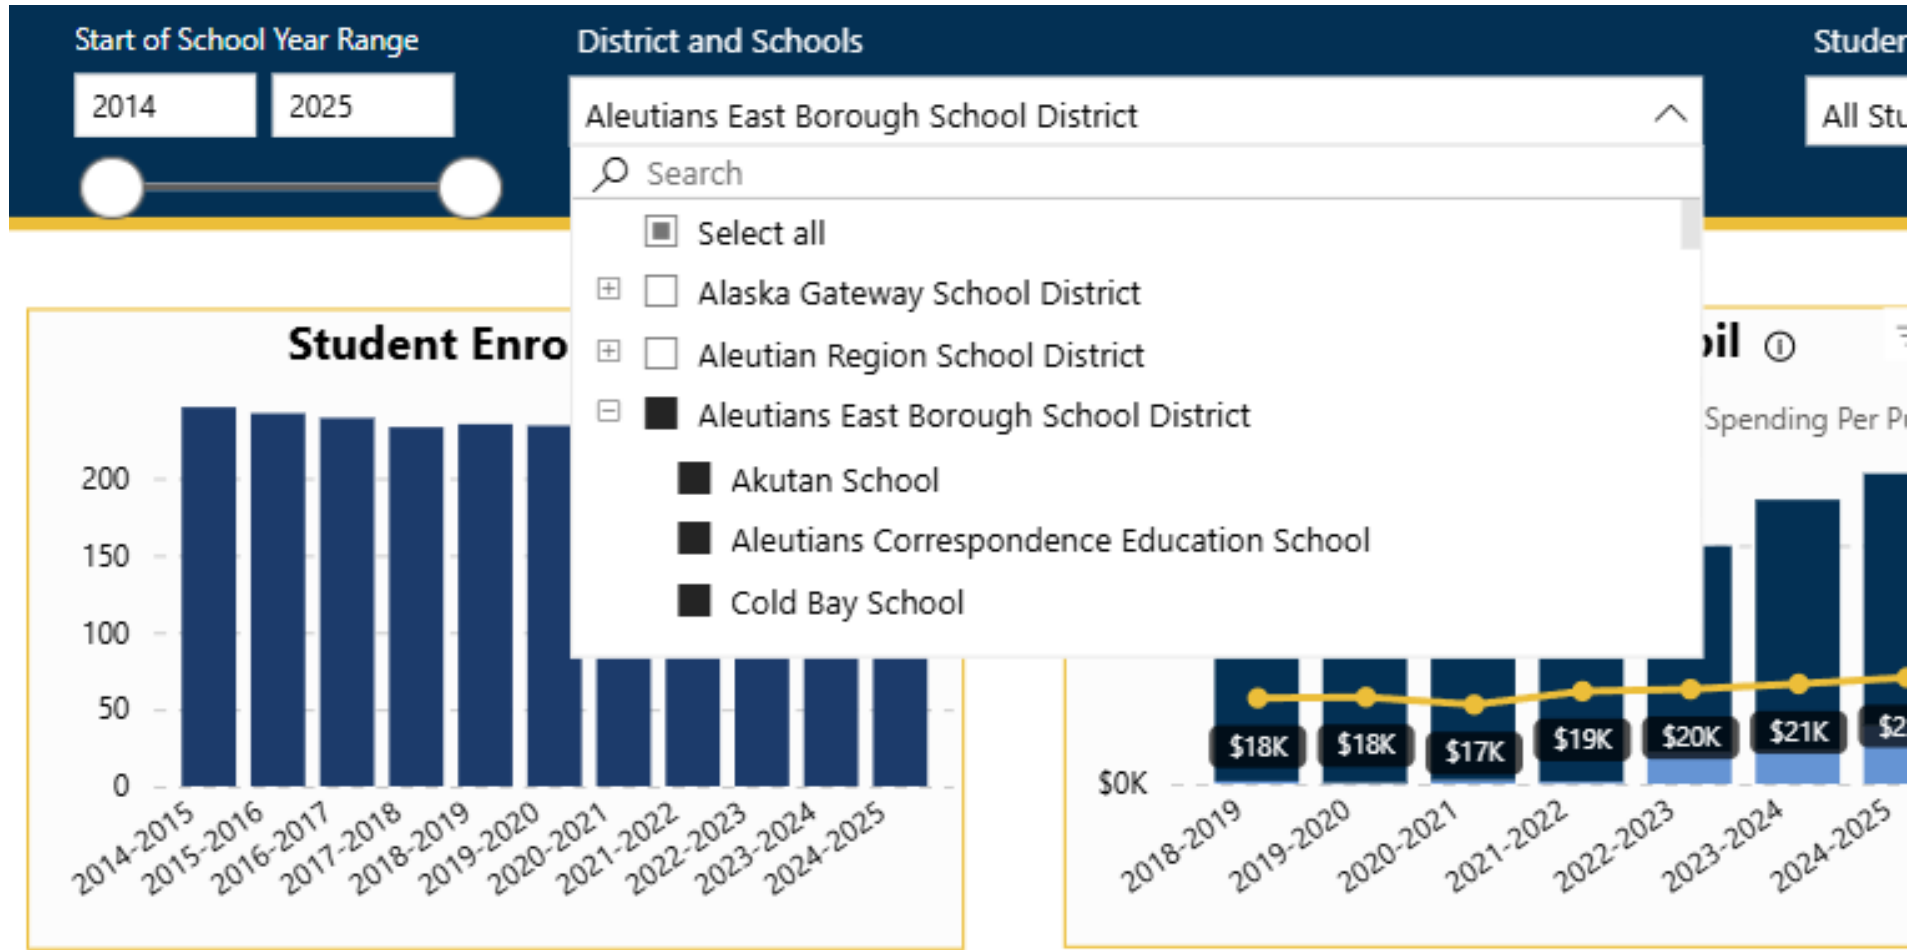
Start of School Year Range

2014

2025

District and Schools

Aleutians East Borough School District

Search

Select all

Alaska Gateway School District

Aleutian Region School District

Aleutians East Borough School District

Akutan School

Aleutians Correspondence Education School

Cold Bay School

Studer

All Stu

Student Enro

200
150
100
50
0

2014-2015 2015-2016 2016-2017 2017-2018 2018-2019 2019-2020 2020-2021 2021-2022 2022-2023 2023-2024 2024-2025

pil

Spending Per Pu

$18K $18K $17K $19K $20K $21K $2

$0K

2018-2019 2019-2020 2020-2021 2021-2022 2022-2023 2023-2024 2024-2025